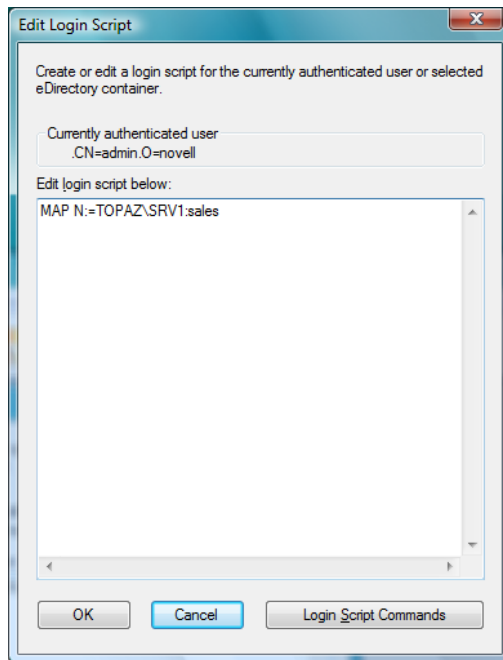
Edit Login Script

Create or edit a login script for the currently authenticated user or selected eDirectory container.

Currently authenticated user
.CN=admin.O=novell

Edit login script below:

MAP N:=TOPAZ\SRV1:sales

OK

Cancel

Login Script Commands